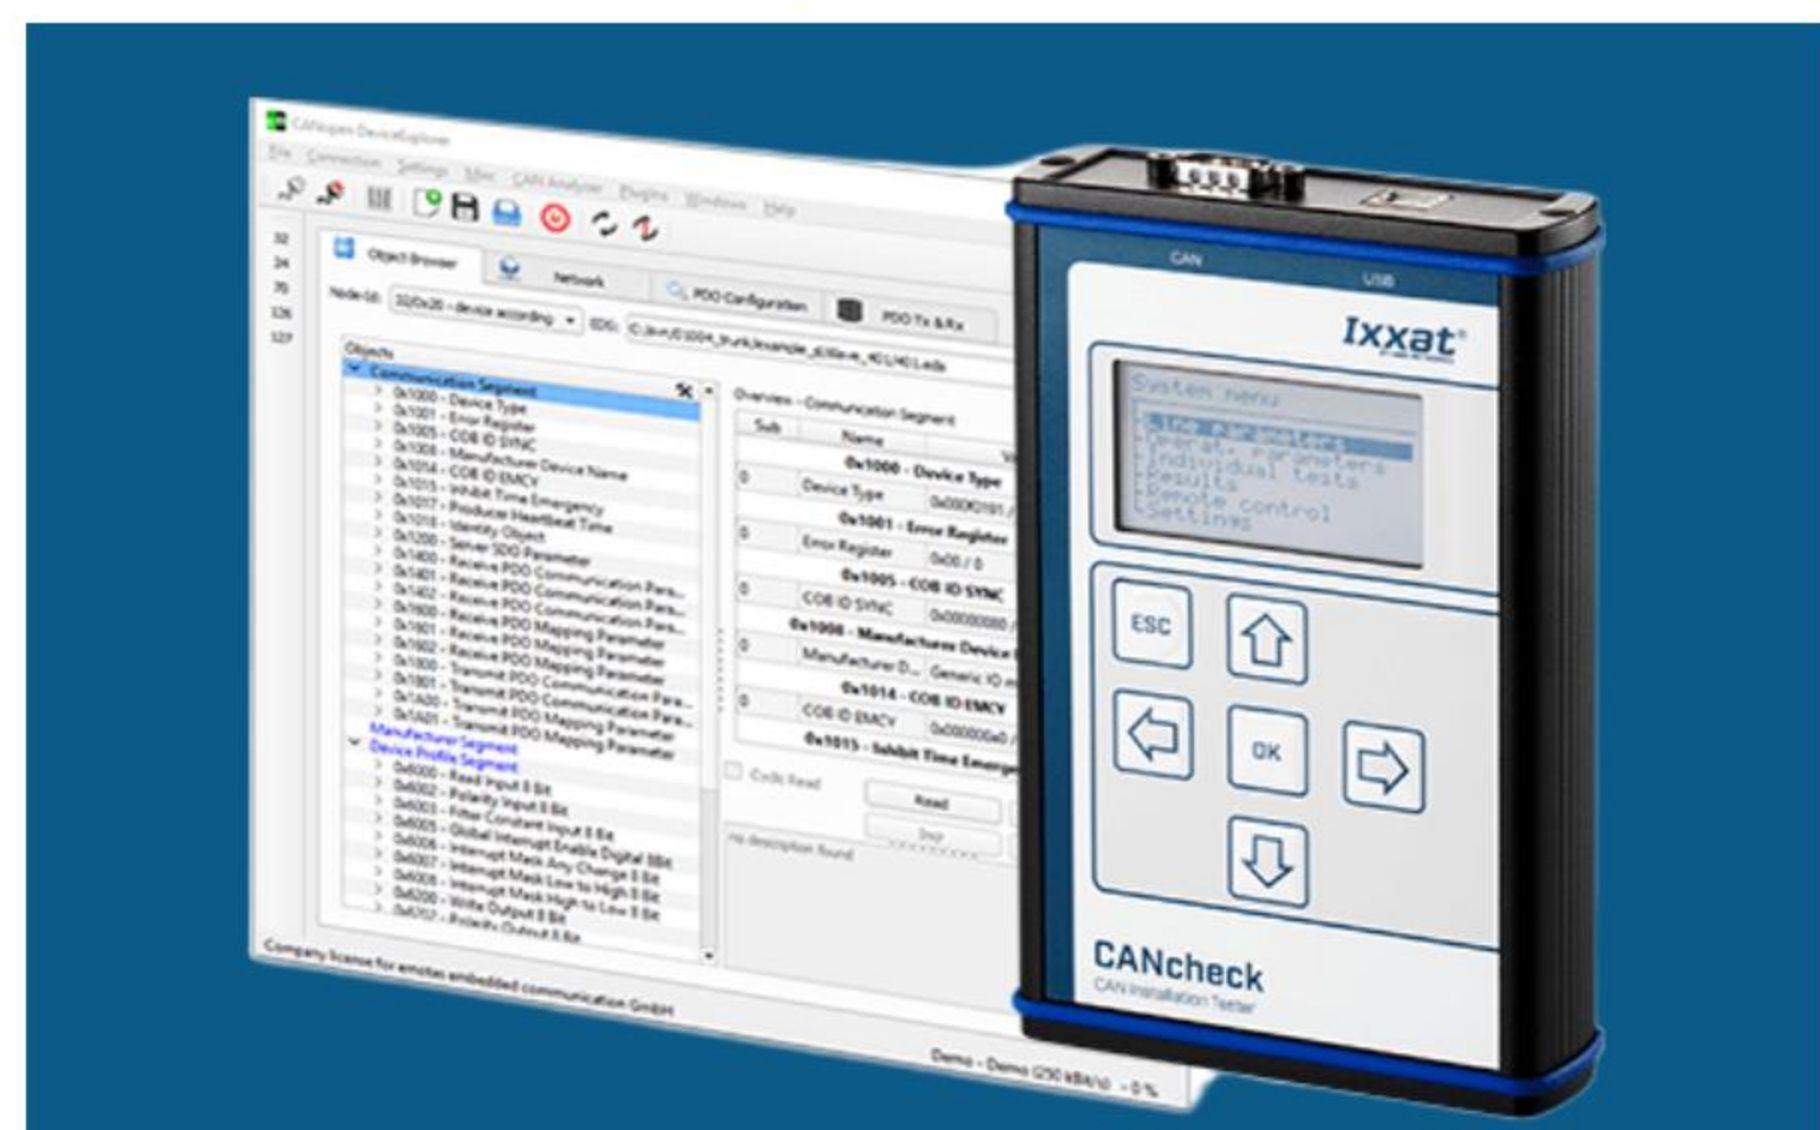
CANopen DeviceExplorer

File Connection Settings Misc CAN Analyzer Plugins Windows Help

32
34
70
126
127

Object Browser
Network
PDO Configuration
PDO Tx & Rx

Node-Id: 32/0x20 - device according
EDS: C:\svn\D1004_trunk\example_slave_401\401.eds

Objects
Communication Segment
0x1000 - Device Type
0x1001 - Error Register
0x1005 - COB ID SYNC
0x1008 - Manufacturer Device Name
0x1014 - COB ID EMCY
0x1015 - Inhibit Time Emergency
0x1017 - Producer Heartbeat Time
0x1018 - Identity Object
0x1200 - Server SDO Parameter
0x1400 - Receive PDO Communication Para...
0x1401 - Receive PDO Communication Para...
0x1402 - Receive PDO Communication Para...
0x1600 - Receive PDO Mapping Parameter
0x1601 - Receive PDO Mapping Parameter
0x1602 - Receive PDO Mapping Parameter
0x1800 - Transmit PDO Communication Para...
0x1801 - Transmit PDO Communication Para...
0x1A00 - Transmit PDO Mapping Parameter
0x1A01 - Transmit PDO Mapping Parameter
Manufacturer Segment
Device Profile Segment
0x6000 - Read Input 8 Bit
0x6002 - Polarity Input 8 Bit
0x6003 - Filter Constant Input 8 Bit
0x6005 - Global Interrupt Enable Digital 8Bit
0x6006 - Interrupt Mask Any Change 8 Bit
0x6007 - Interrupt Mask Low to High 8 Bit
0x6008 - Interrupt Mask High to Low 8 Bit
0x6200 - Write Output 8 Bit
0x6202 - Polarity Output 8 Bit

Overview - Communication Segment
Sub | Name
0x1000 - Device Type
0 Device Type 0x000F0191
0x1001 - Error Register
0 Error Register 0x00 / 0
0x1005 - COB ID SYNC
0 COB ID SYNC 0x00000080
0x1008 - Manufacturer Device
0 Manufacturer D... Generic IO
0x1014 - COB ID EMCY
0 COB ID EMCY 0x000000a0
0x1015 - Inhibit Time Emerge

Cyclic Read
Read
Stop
no description found

Company license for emotas embedded communication GmbH
Demo - Demo (250 kBit/s) - 0 %

CAN
USB
Ixxat
System menu
Line parameters
Operat. parameters
Individual tests
Results
Remote control
Settings
ESC
OK
CANcheck
CAN Installation Tester